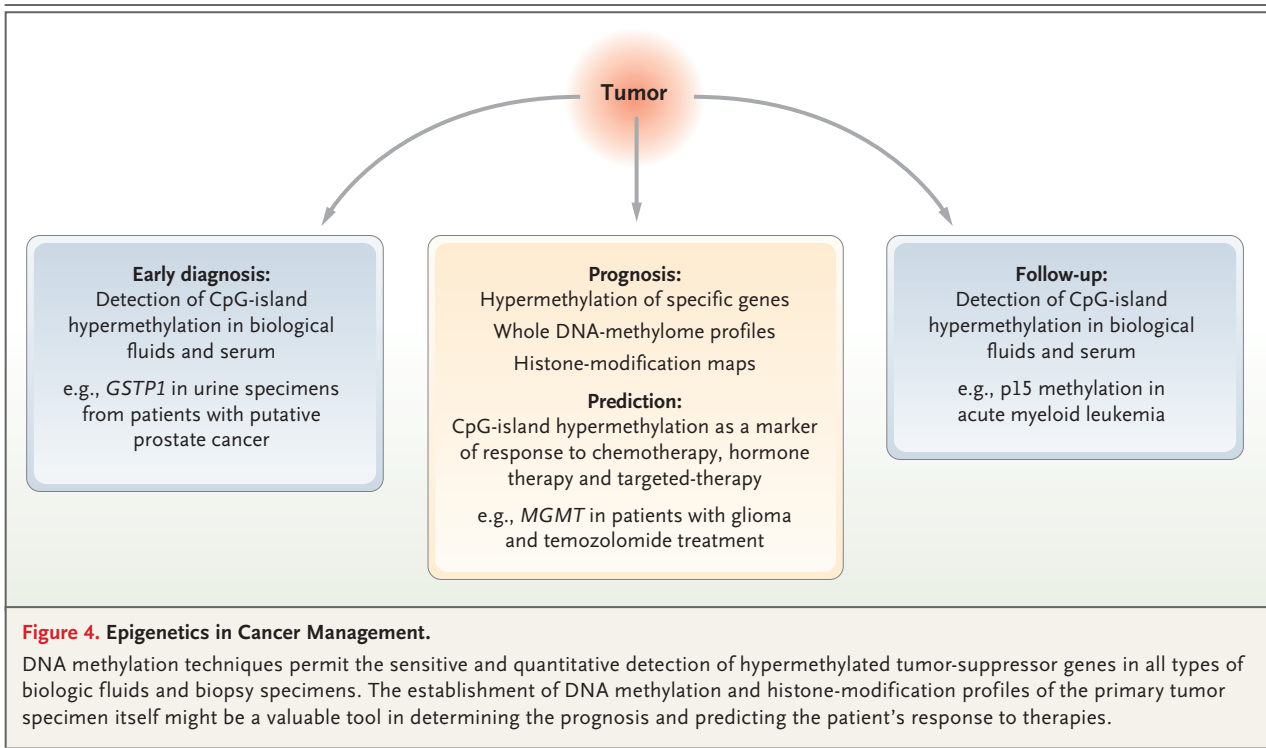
Tumor

Early diagnosis:
Detection of CpG-island hypermethylation in biological fluids and serum

e.g., GSTP1 in urine specimens from patients with putative prostate cancer

Prognosis:
Hypermethylation of specific genes

Whole DNA-methylome profiles

Histone-modification maps

Prediction:
CpG-island hypermethylation as a marker of response to chemotherapy, hormone therapy and targeted-therapy

e.g., MGMT in patients with glioma and temozolomide treatment

Follow-up:
Detection of CpG-island hypermethylation in biological fluids and serum

e.g., p15 methylation in acute myeloid leukemia

Figure 4. Epigenetics in Cancer Management.

DNA methylation techniques permit the sensitive and quantitative detection of hypermethylated tumor-suppressor genes in all types of biologic fluids and biopsy specimens. The establishment of DNA methylation and histone-modification profiles of the primary tumor specimen itself might be a valuable tool in determining the prognosis and predicting the patient's response to therapies.